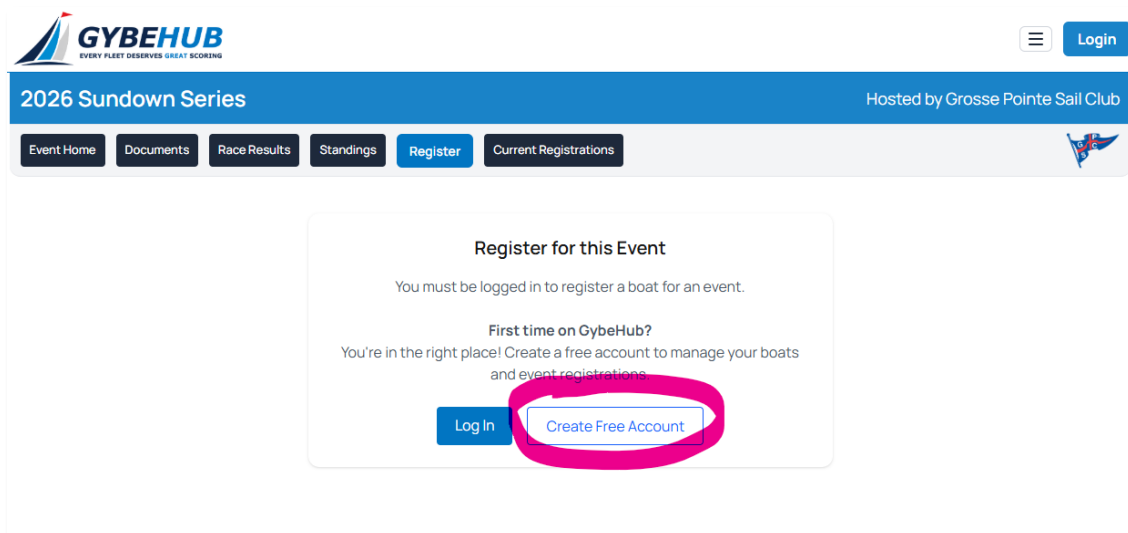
GYBEHUB
EVERY FLEET DESERVES GREAT SCORING

Login

2026 Sundown Series

Hosted by Grosse Pointe Sail Club

Event Home Documents Race Results Standings Register Current Registrations

Register for this Event

You must be logged in to register a boat for an event.

First time on GybeHub?
You're in the right place! Create a free account to manage your boats and event registrations.

Log In Create Free Account